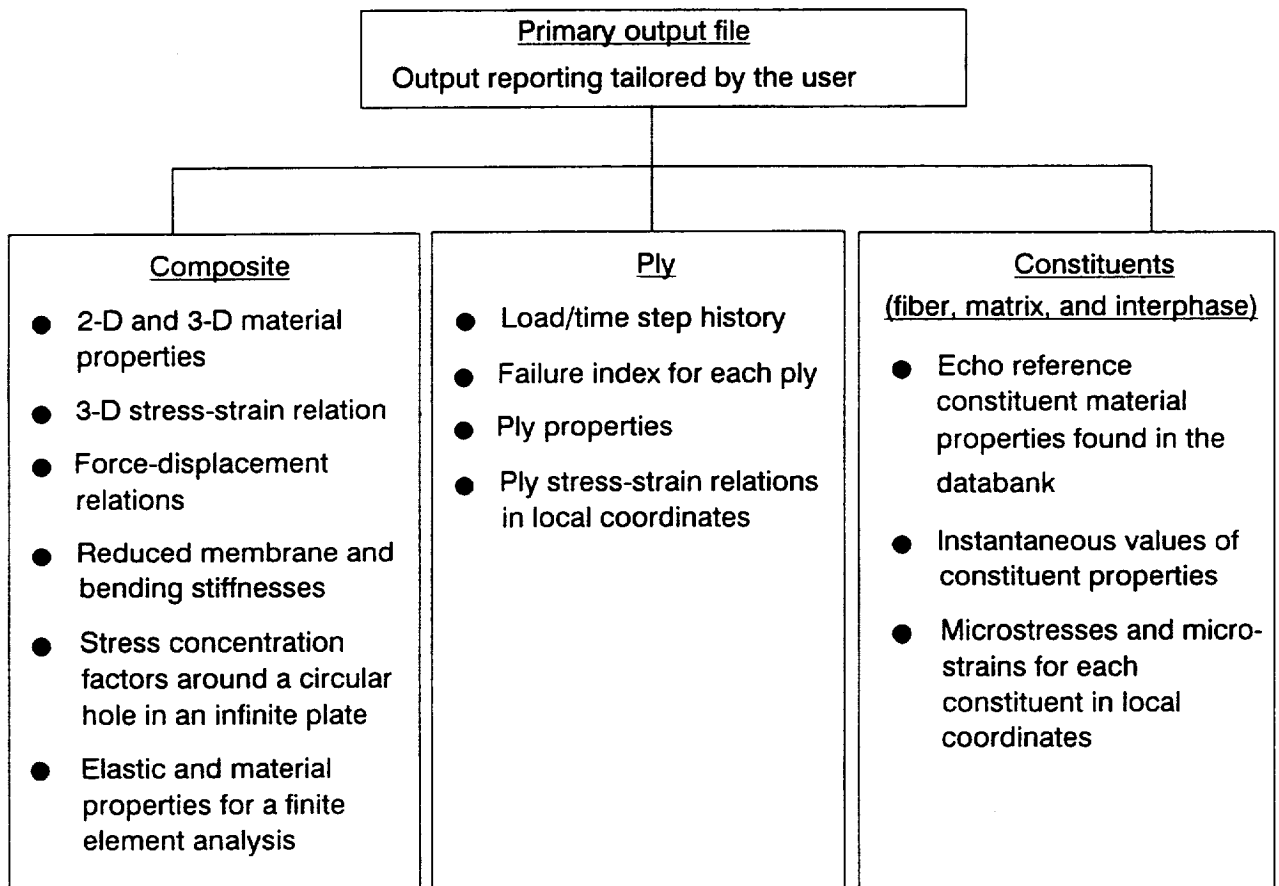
Primary output file
Output reporting tailored by the user

Composite
● 2-D and 3-D material properties
● 3-D stress-strain relation
● Force-displacement relations
● Reduced membrane and bending stiffnesses
● Stress concentration factors around a circular hole in an infinite plate
● Elastic and material properties for a finite element analysis

Ply
● Load/time step history
● Failure index for each ply
● Ply properties
● Ply stress-strain relations in local coordinates

Constituents
(fiber, matrix, and interphase)
● Echo reference constituent material properties found in the databank
● Instantaneous values of constituent properties
● Microstresses and microstrains for each constituent in local coordinates